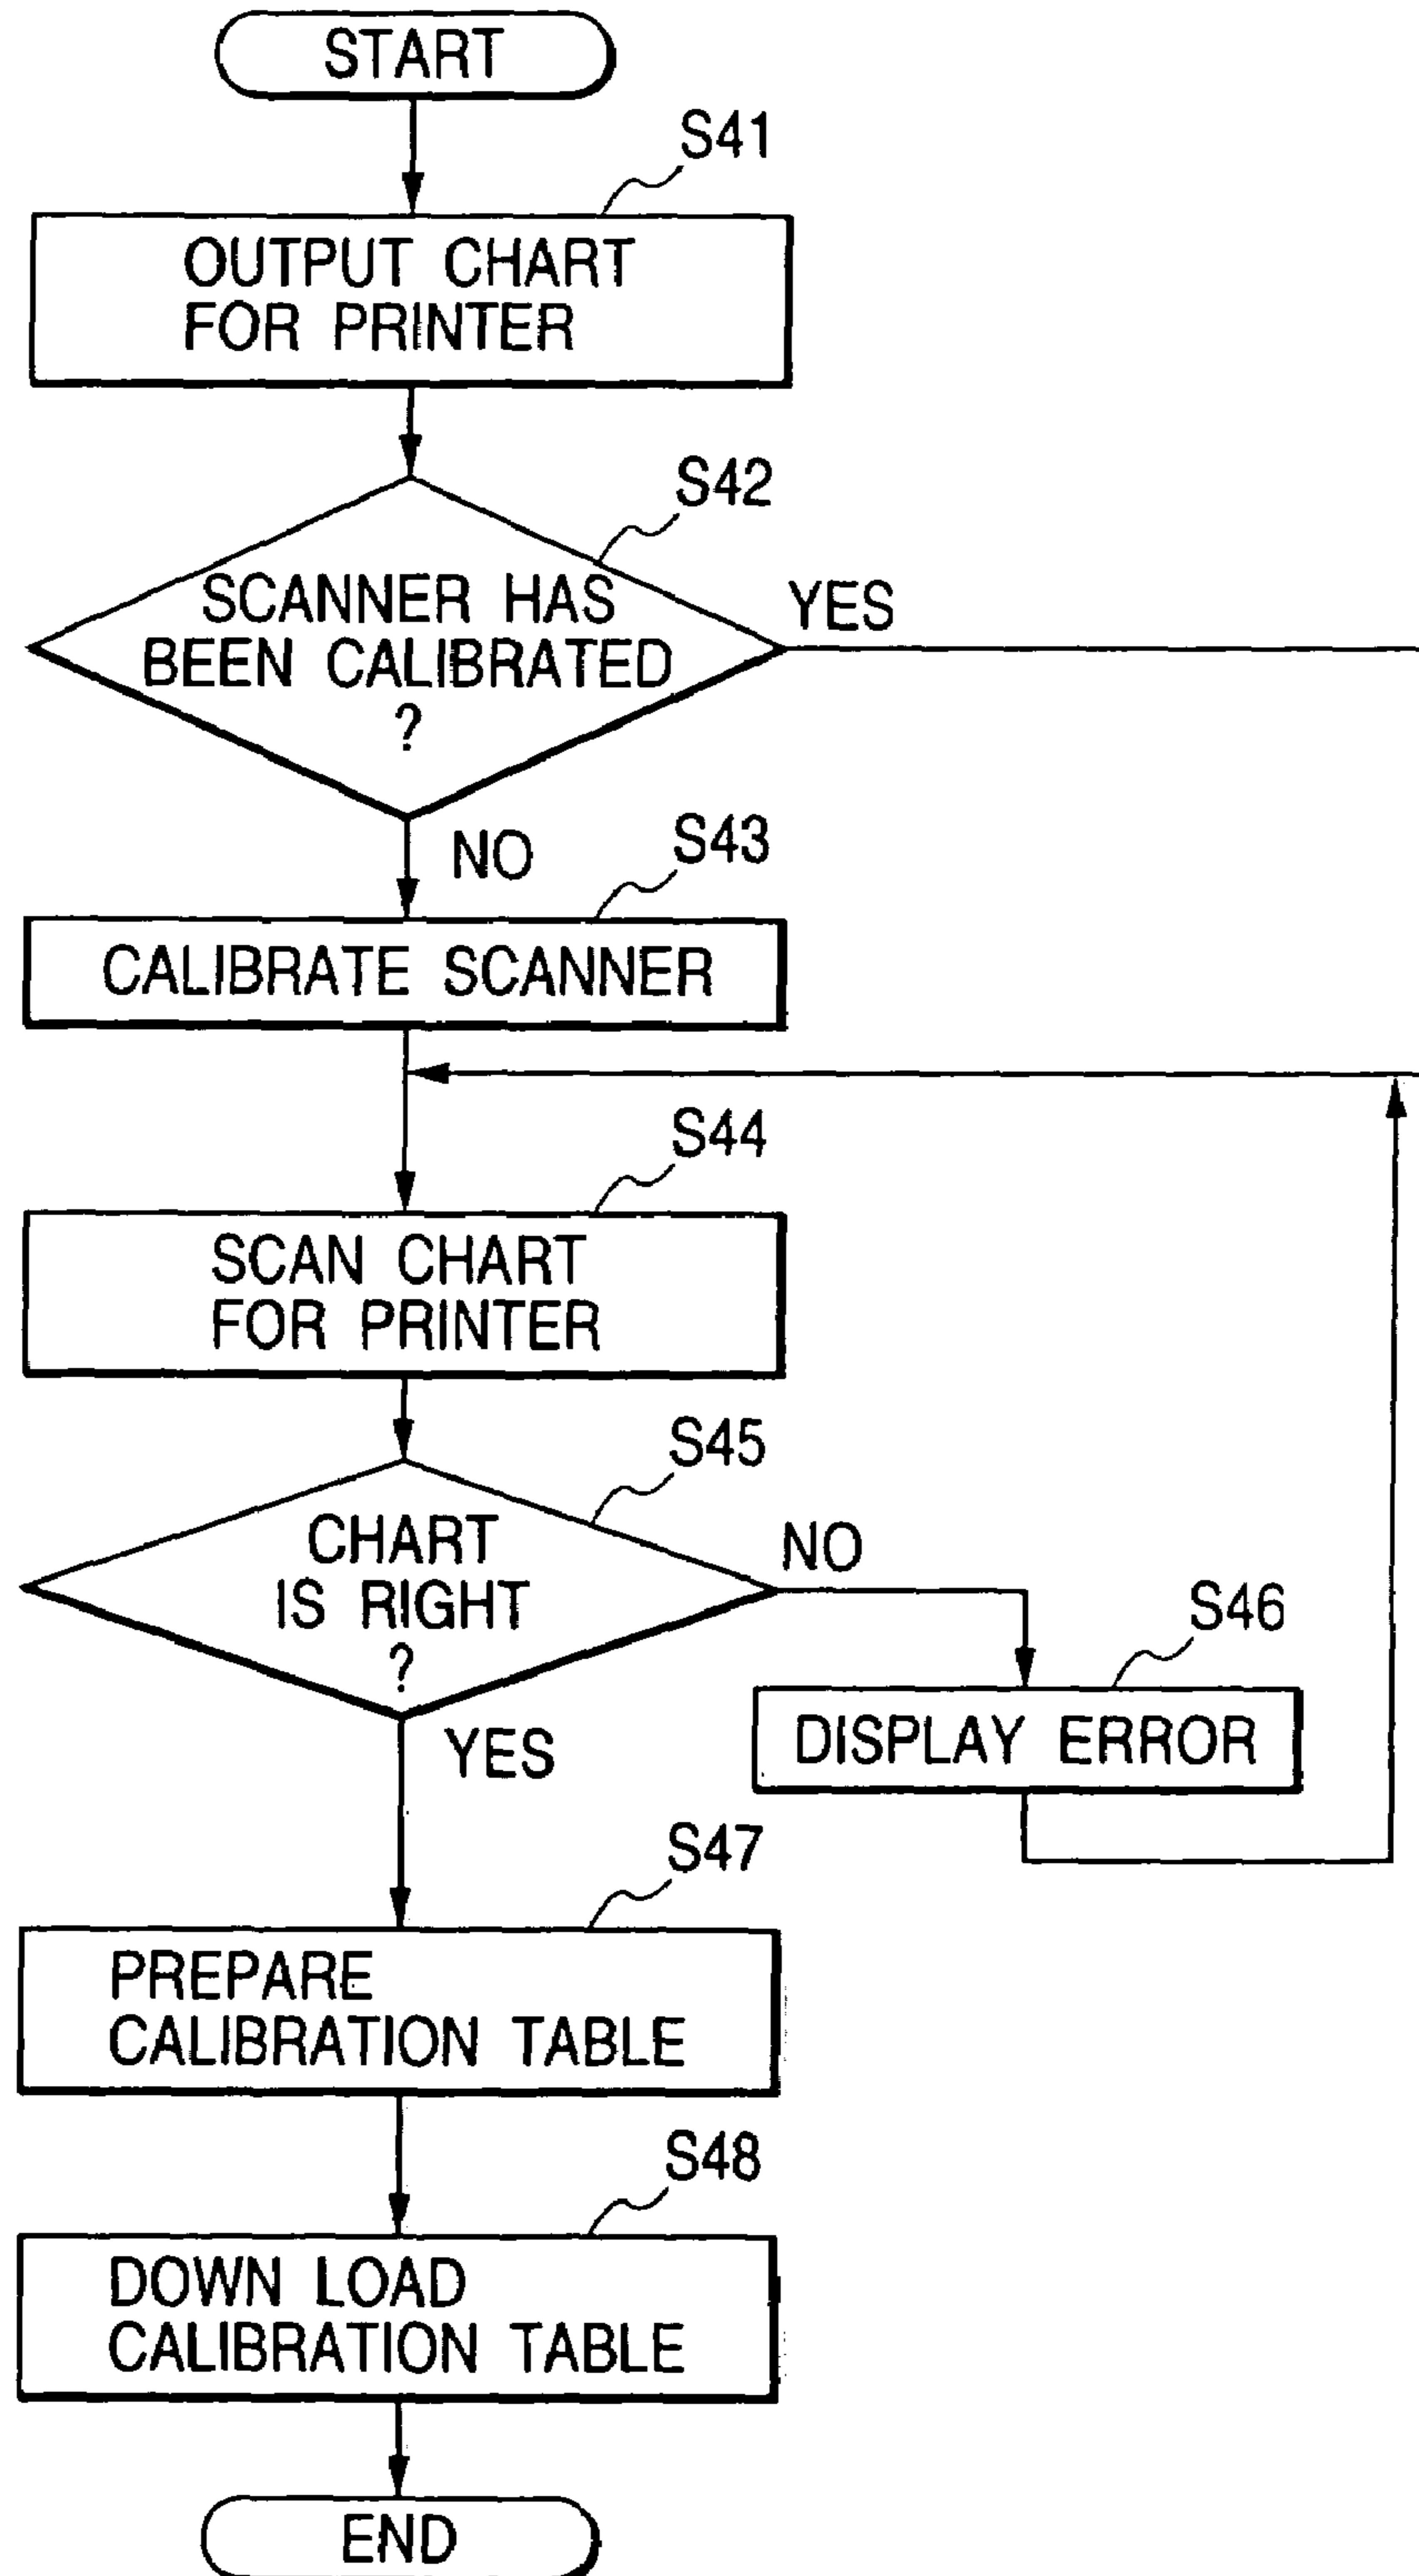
START

S41

OUTPUT CHART FOR PRINTER

S42

SCANNER HAS BEEN CALIBRATED ?

YES

NO

S43

CALIBRATE SCANNER

S44

SCAN CHART FOR PRINTER

S45

CHART IS RIGHT ?

NO

S46

DISPLAY ERROR

YES

S47

PREPARE CALIBRATION TABLE

S48

DOWN LOAD CALIBRATION TABLE

END